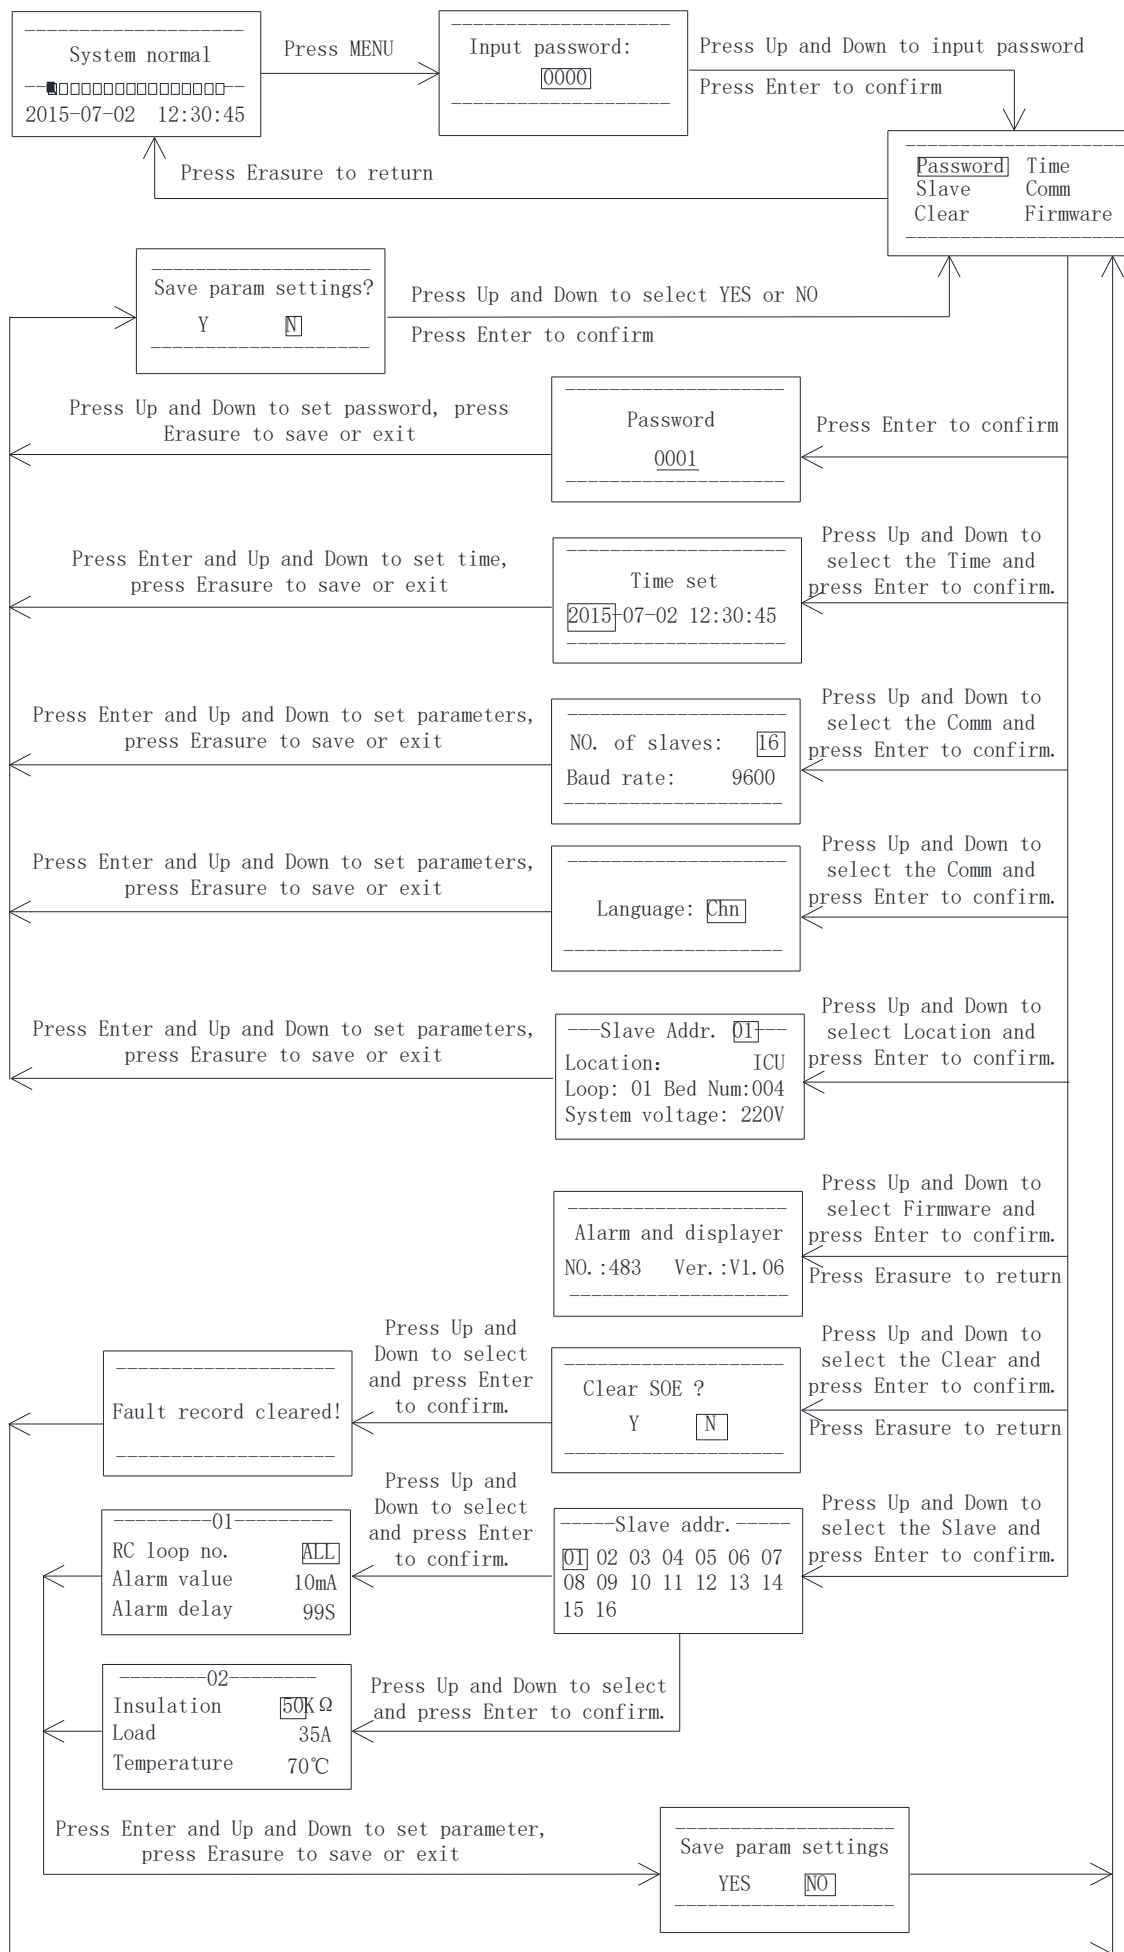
System normal
2015-07-02 12:30:45

Press MENU

Input password:
0000

Press Up and Down to input password
Press Enter to confirm

Password Time
Slave Comm
Clear Firmware

Press Erasure to return

Save param settings?
Y N

Press Up and Down to select YES or NO
Press Enter to confirm

Press Up and Down to set password, press Erasure to save or exit

Password
0001

Press Enter to confirm

Press Enter and Up and Down to set time, press Erasure to save or exit

Time set
2015-07-02 12:30:45

Press Up and Down to select the Time and press Enter to confirm.

Press Enter and Up and Down to set parameters, press Erasure to save or exit

NO. of slaves: 16
Baud rate: 9600

Press Up and Down to select the Comm and press Enter to confirm.

Press Enter and Up and Down to set parameters, press Erasure to save or exit

Language: Chn

Press Up and Down to select the Comm and press Enter to confirm.

Press Enter and Up and Down to set parameters, press Erasure to save or exit

---Slave Addr. 01---
Location: ICU
Loop: 01 Bed Num:004
System voltage: 220V

Press Up and Down to select Location and press Enter to confirm.

Alarm and displayer
NO.:483 Ver.:V1.06

Press Up and Down to select Firmware and press Enter to confirm.
Press Erasure to return

Fault record cleared!

Press Up and Down to select and press Enter to confirm.

Clear SOE ?
Y N

Press Up and Down to select the Clear and press Enter to confirm.
Press Erasure to return

---------01---------
RC loop no. ALL
Alarm value 10mA
Alarm delay 99S

Press Up and Down to select and press Enter to confirm.

-----Slave addr.-----
01 02 03 04 05 06 07
08 09 10 11 12 13 14
15 16

Press Up and Down to select the Slave and press Enter to confirm.

--------02--------
Insulation 50KΩ
Load 35A
Temperature 70℃

Press Up and Down to select and press Enter to confirm.

Press Enter and Up and Down to set parameter, press Erasure to save or exit

Save param settings
YES NO